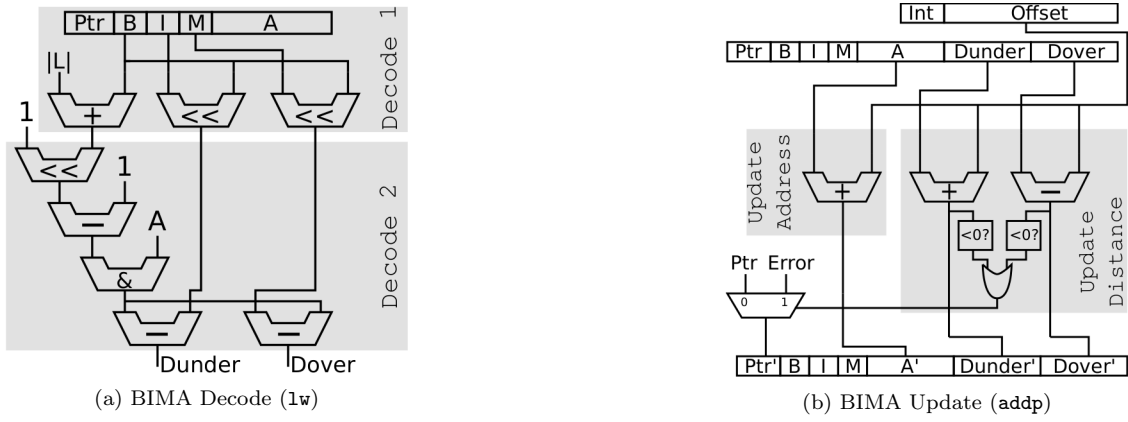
Ptr | B | I | M | A

Decode 1

|L|

+

<<

<<

1

<<

1

−

A

&

Decode 2

−

−

Dunder

Dover

(a) BIMA Decode (lw)

Int | Offset

Ptr | B | I | M | A | Dunder | Dover

Update Address

+

+

−

Update Distance

<0?

<0?

Ptr Error

0 1

Ptr' | B | I | M | A' | Dunder' | Dover'

(b) BIMA Update (addp)